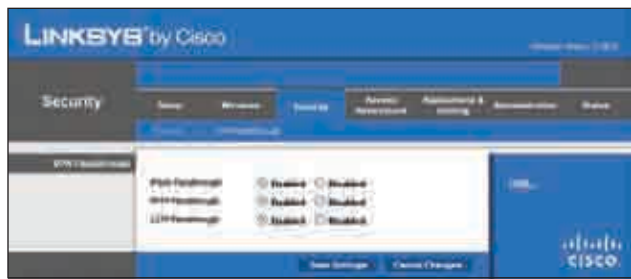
LINKSYS® by Cisco

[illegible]

Security

Setup | Wireless | Security | Access Restrictions | Applications & Gaming | Administration | Status

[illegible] | VPN Passthrough

VPN Passthrough

IPSec Passthrough: Enabled Disabled
PPTP Passthrough: Enabled Disabled
L2TP Passthrough: Enabled Disabled

Help...

Save Settings | Cancel Changes

cisco